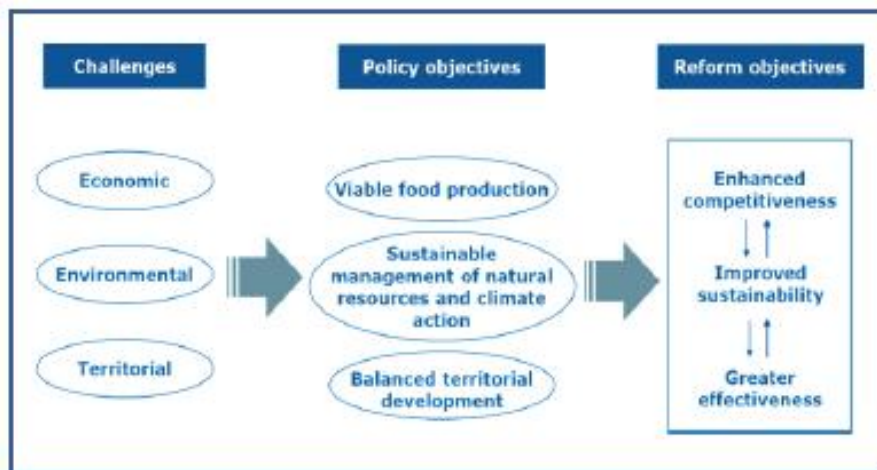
Challenges

Policy objectives

Reform objectives

Economic

Environmental

Territorial

Viable food production

Sustainable management of natural resources and climate action

Balanced territorial development

Enhanced competitiveness

Improved sustainability

Greater effectiveness